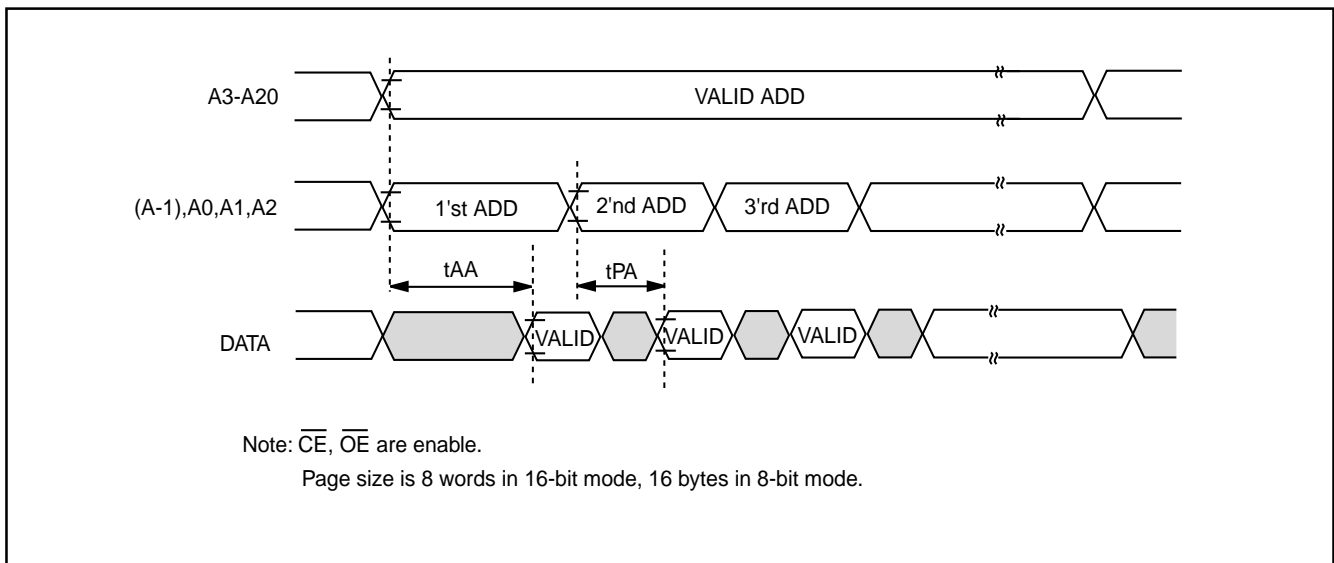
A3-A20

VALID ADD

(A-1),A0,A1,A2

1'st ADD

2'nd ADD

3'rd ADD

tAA

tPA

DATA

VALID

VALID

VALID

Note: $\overline{CE}$, $\overline{OE}$ are enable.

Page size is 8 words in 16-bit mode, 16 bytes in 8-bit mode.